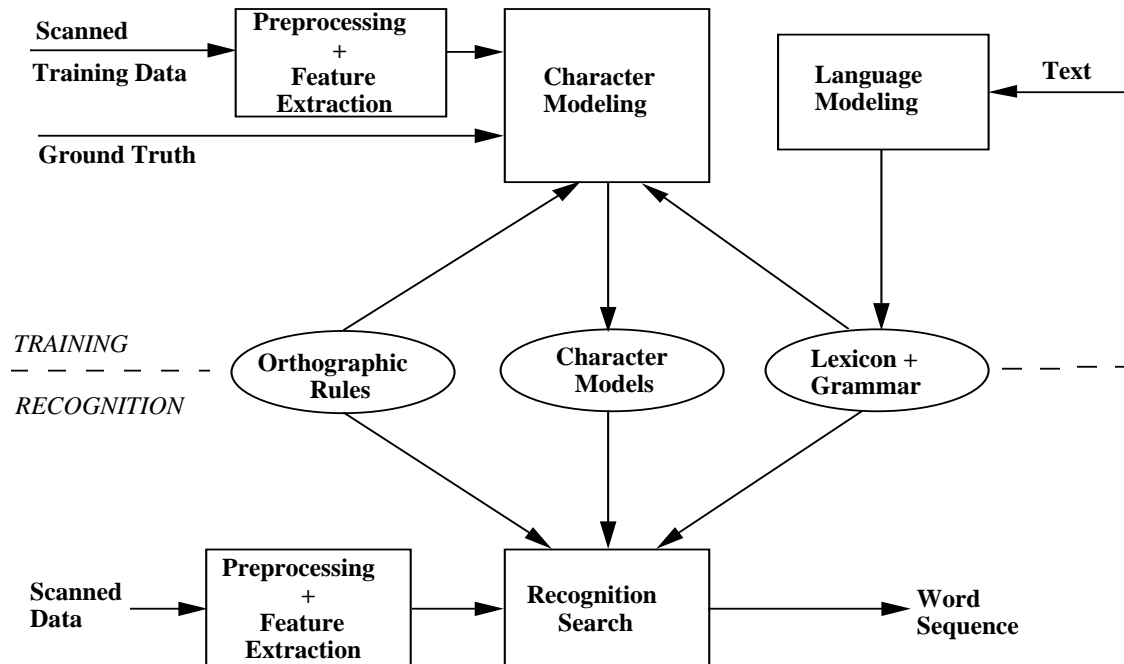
Scanned
Training Data

Preprocessing
+
Feature
Extraction

Character
Modeling

Language
Modeling

Text

Ground Truth

TRAINING

RECOGNITION

Orthographic
Rules

Character
Models

Lexicon +
Grammar

Scanned
Data

Preprocessing
+
Feature
Extraction

Recognition
Search

Word
Sequence